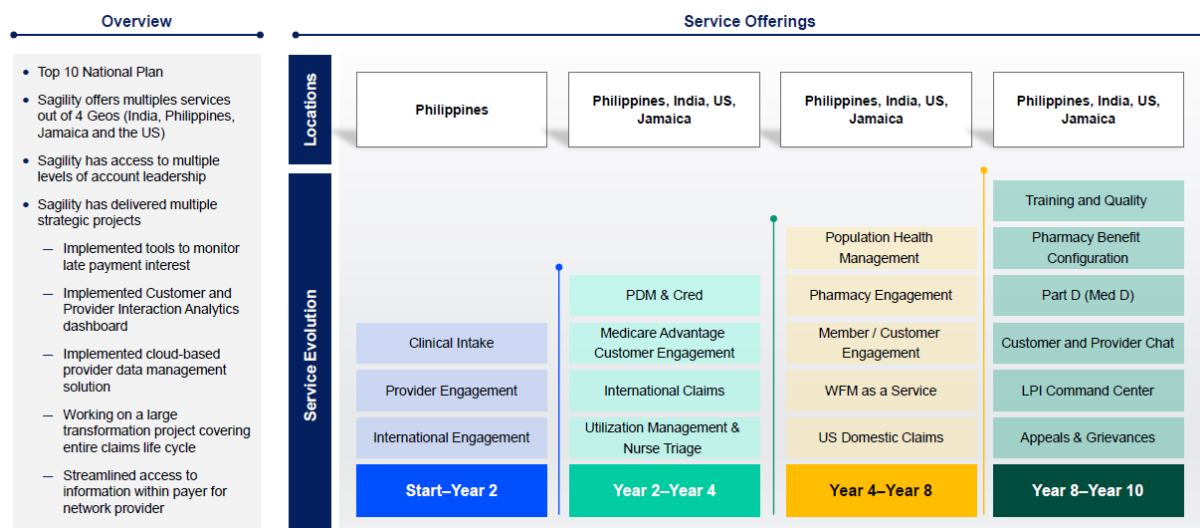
Overview

- Top 10 National Plan
- Sagility offers multiples services out of 4 Geos (India, Philippines, Jamaica and the US)
- Sagility has access to multiple levels of account leadership
- Sagility has delivered multiple strategic projects
  - Implemented tools to monitor late payment interest
  - Implemented Customer and Provider Interaction Analytics dashboard
  - Implemented cloud-based provider data management solution
  - Working on a large transformation project covering entire claims life cycle
  - Streamlined access to information within payer for network provider

Service Offerings

Locations

Philippines

Philippines, India, US, Jamaica

Philippines, India, US, Jamaica

Philippines, India, US, Jamaica

Service Evolution

Clinical Intake

Provider Engagement

International Engagement

Start–Year 2

PDM & Cred

Medicare Advantage Customer Engagement

International Claims

Utilization Management & Nurse Triage

Year 2–Year 4

Population Health Management

Pharmacy Engagement

Member / Customer Engagement

WFM as a Service

US Domestic Claims

Year 4–Year 8

Training and Quality

Pharmacy Benefit Configuration

Part D (Med D)

Customer and Provider Chat

LPI Command Center

Appeals & Grievances

Year 8–Year 10